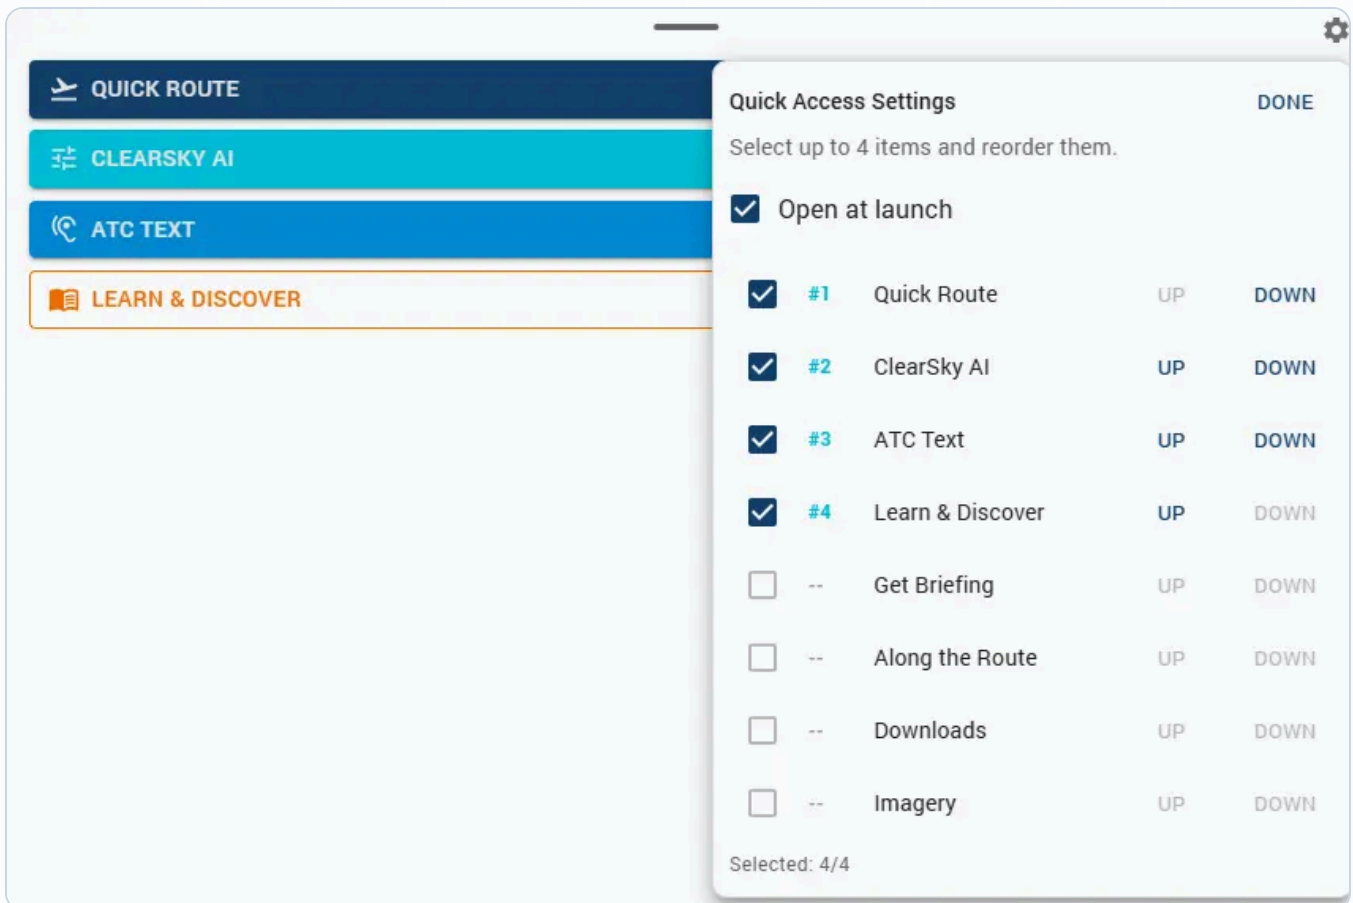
QUICK ROUTE
CLEARSKY AI
ATC TEXT
LEARN & DISCOVER

Quick Access Settings
DONE
Select up to 4 items and reorder them.
Open at launch

| | | | | |
|---|---|---|---|---|
| ☑ | #1 | Quick Route | UP | DOWN |
| ☑ | #2 | ClearSky AI | UP | DOWN |
| ☑ | #3 | ATC Text | UP | DOWN |
| ☑ | #4 | Learn & Discover | UP | DOWN |
| ☐ | -- | Get Briefing | UP | DOWN |
| ☐ | -- | Along the Route | UP | DOWN |
| ☐ | -- | Downloads | UP | DOWN |
| ☐ | -- | Imagery | UP | DOWN |

Selected: 4/4